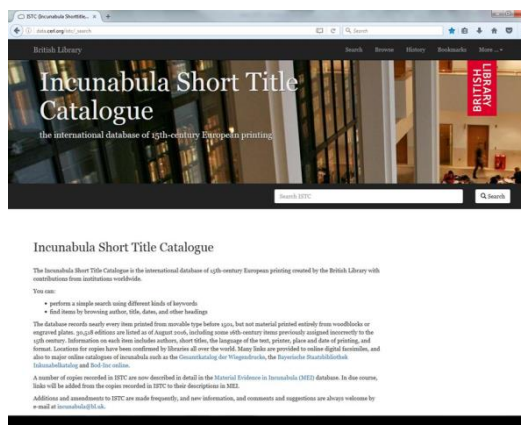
ISTC (Incunabula Shortitle... × +

data.cerl.org/istc/_search

Search

British Library

Search Browse History Bookmarks More

Incunabula Short Title Catalogue

the international database of 15th-century European printing

BRITISH LIBRARY

Search ISTC

Search

Incunabula Short Title Catalogue

The Incunabula Short Title Catalogue is the international database of 15th-century European printing created by the British Library with contributions from institutions worldwide.

You can:

• perform a simple search using different kinds of keywords
• find items by browsing author, title, dates, and other headings

The database records nearly every item printed from movable type before 1501, but not material printed entirely from woodblocks or engraved plates. 30,518 editions are listed as of August 2016, including some 16th-century items previously assigned incorrectly to the 15th century. Information on each item includes authors, short titles, the language of the text, printer, place and date of printing, and format. Locations for copies have been confirmed by libraries all over the world. Many links are provided to online digital facsimiles, and also to major online catalogues of incunabula such as the Gesamtkatalog der Wiegendrucke, the Bayerische Staatsbibliothek Inkunabelkatalog and Bod-Inc online.

A number of copies recorded in ISTC are now described in detail in the Material Evidence in Incunabula (MEI) database. In due course, links will be added from the copies recorded in ISTC to their descriptions in MEI.

Additions and amendments to ISTC are made frequently, and new information, and comments and suggestions are always welcome by e-mail at incunabula@bl.uk.